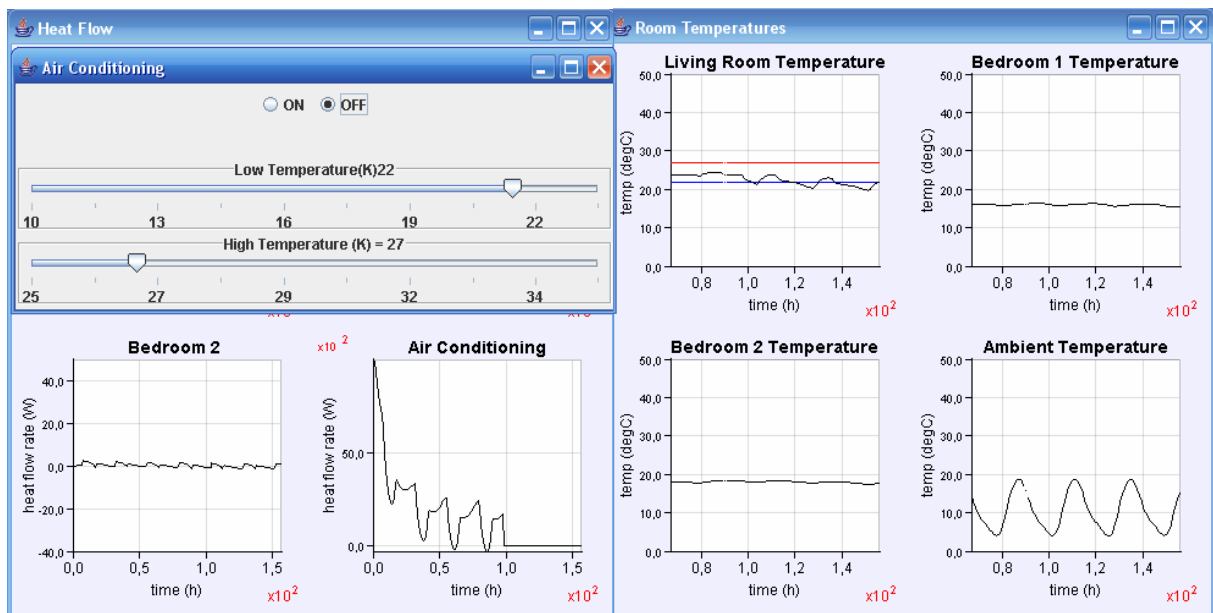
Heat Flow

Air Conditioning

ON OFF

Low Temperature(K)22

10 13 16 19 22

High Temperature (K) = 27

25 27 29 32 34

x10 x10

Bedroom 2

40,0
20,0
0,0
-20,0
-40,0

heat flow rate (W)

0,0 0,5 1,0 1,5

time (h)

$x10^2$

$x10^2$

Air Conditioning

50,0
0,0

heat flow rate (W)

0,0 0,5 1,0 1,5

time (h)

$x10^2$

Room Temperatures

Living Room Temperature

50,0
40,0
30,0
20,0
10,0
0,0

temp (degC)

0,8 1,0 1,2 1,4

time (h)

$x10^2$

Bedroom 1 Temperature

50,0
40,0
30,0
20,0
10,0
0,0

temp (degC)

0,8 1,0 1,2 1,4

time (h)

$x10^2$

Bedroom 2 Temperature

50,0
40,0
30,0
20,0
10,0
0,0

temp (degC)

0,8 1,0 1,2 1,4

time (h)

$x10^2$

Ambient Temperature

50,0
40,0
30,0
20,0
10,0
0,0

temp (degC)

0,8 1,0 1,2 1,4

time (h)

$x10^2$